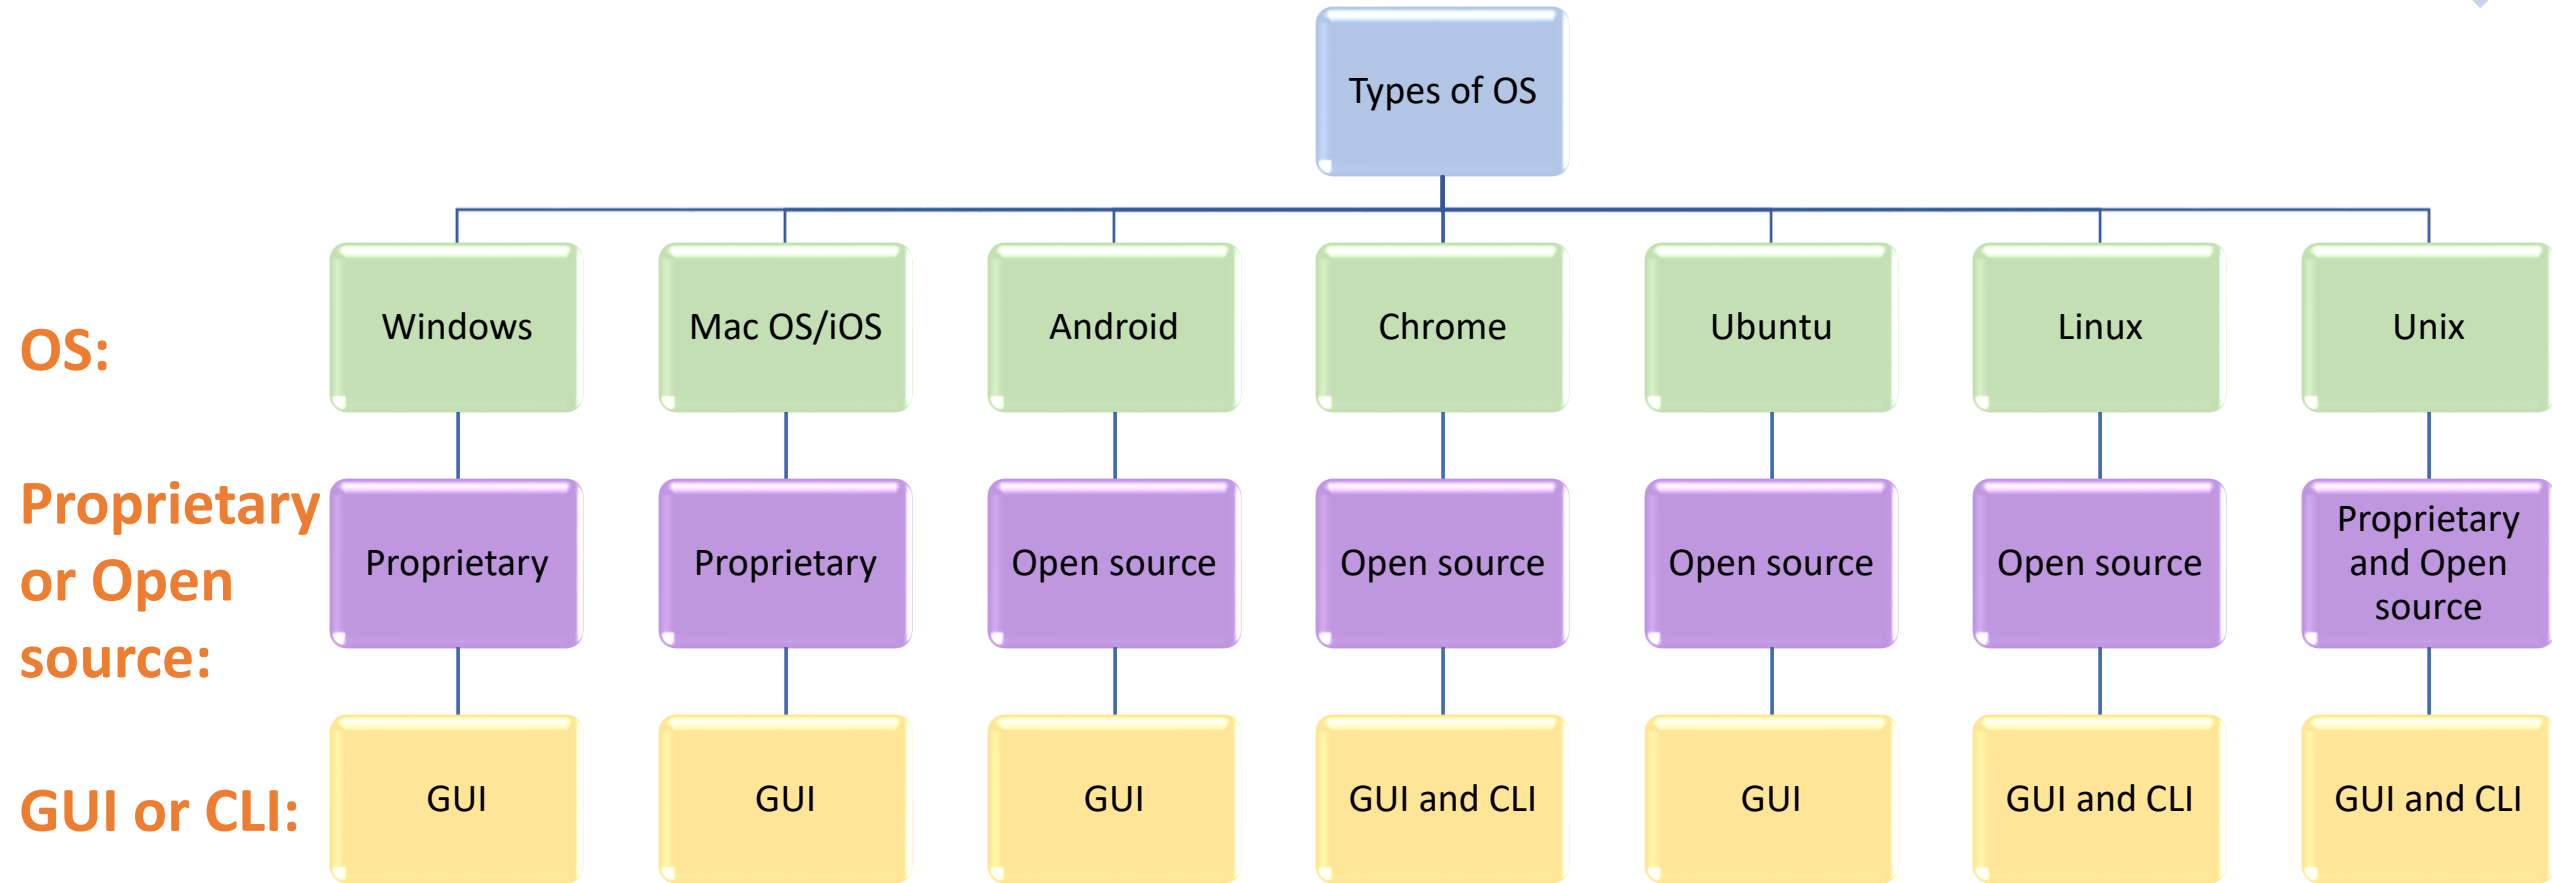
Types of OS

OS:

Windows

Mac OS/iOS

Android

Chrome

Ubuntu

Linux

Unix

Proprietary or Open source:

Proprietary

Proprietary

Open source

Open source

Open source

Open source

Proprietary and Open source

GUI or CLI:

GUI

GUI

GUI

GUI and CLI

GUI

GUI and CLI

GUI and CLI